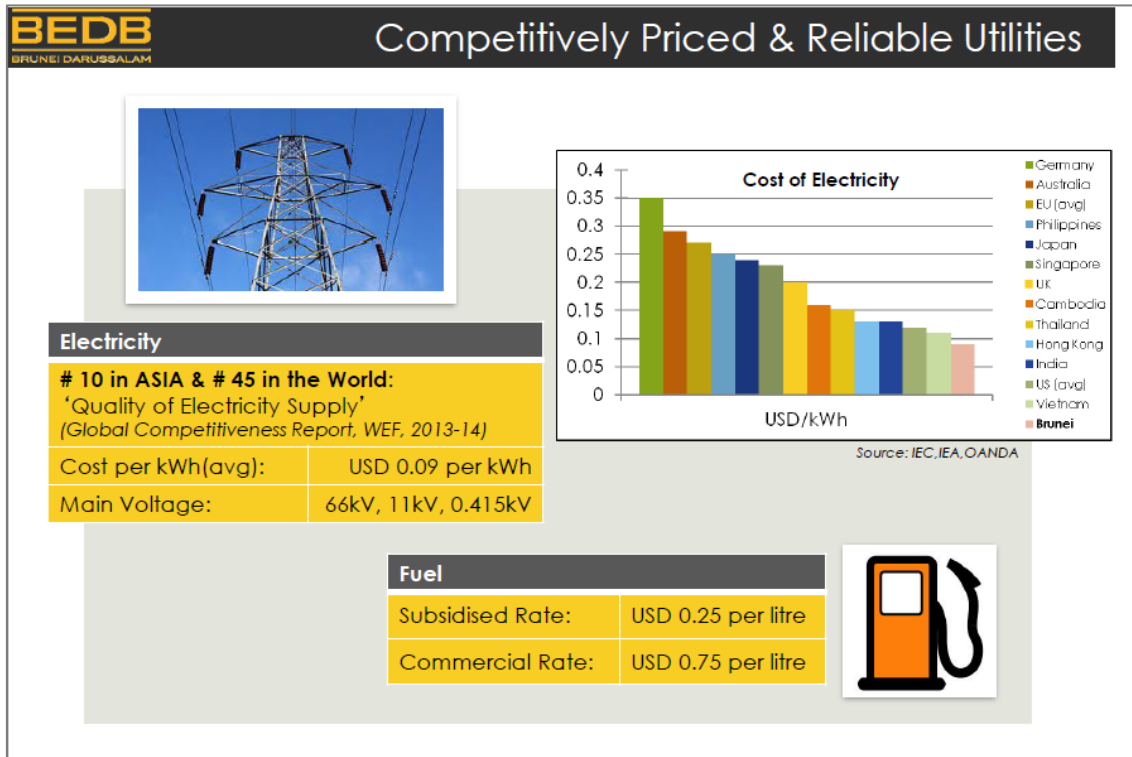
BEDB
BRUNEI DARUSSALAM

Competitively Priced & Reliable Utilities

Cost of Electricity

0.4
0.35
0.3
0.25
0.2
0.15
0.1
0.05
0

USD/kWh

Germany
Australia
EU (avg)
Philippines
Japan
Singapore
UK
Cambodia
Thailand
Hong Kong
India
US (avg)
Vietnam
Brunei

Source: IEC,IEA,OANDA

Electricity

# 10 in ASIA & # 45 in the World:
'Quality of Electricity Supply'
(Global Competitiveness Report, WEF, 2013-14)

| Cost per kWh(avg): | USD 0.09 per kWh |
|---|---|
| Main Voltage: | 66kV, 11kV, 0.415kV |

Fuel

| Subsidised Rate: | USD 0.25 per litre |
|---|---|
| Commercial Rate: | USD 0.75 per litre |